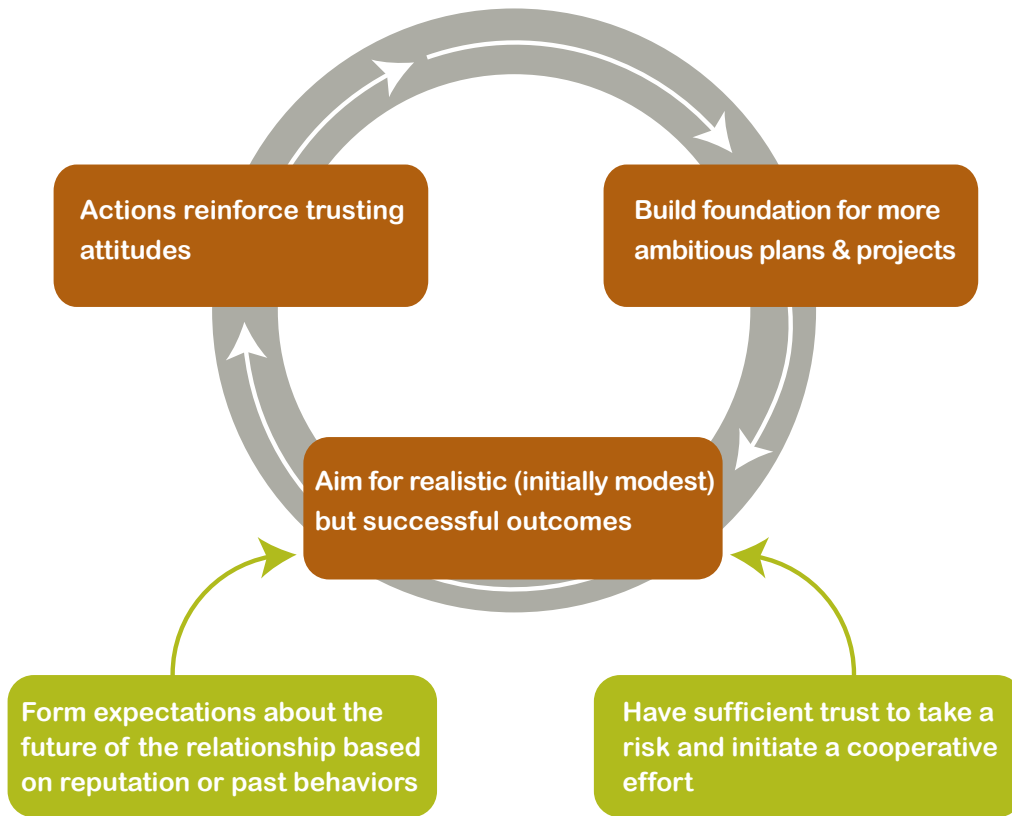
Actions reinforce trusting attitudes

Build foundation for more ambitious plans & projects

Aim for realistic (initially modest) but successful outcomes

Form expectations about the future of the relationship based on reputation or past behaviors

Have sufficient trust to take a risk and initiate a cooperative effort